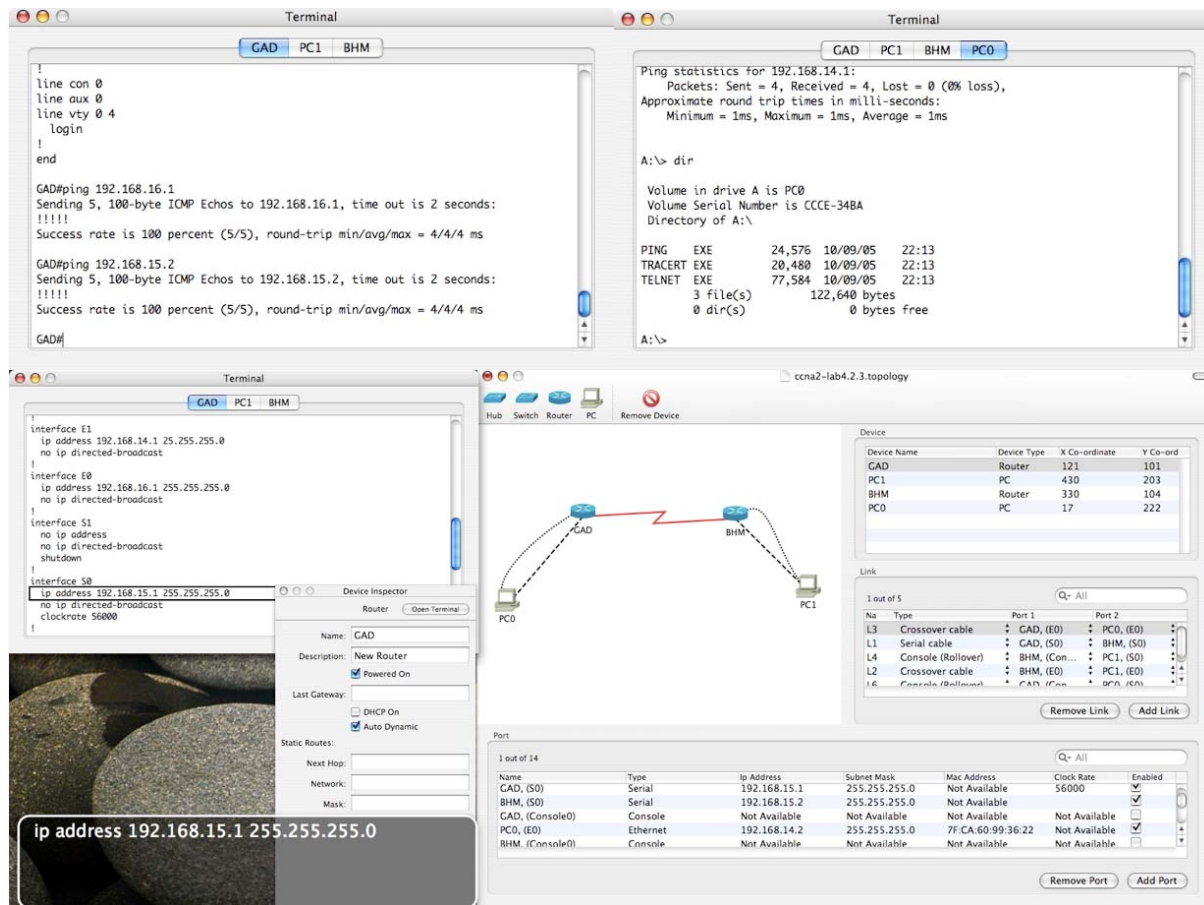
Terminal

GAD PC1 BHM

!
line con 0
line aux 0
line vty 0 4
login
!
end

GAD#ping 192.168.16.1
Sending 5, 100-byte ICMP Echos to 192.168.16.1, time out is 2 seconds:
!!!!!
Success rate is 100 percent (5/5), round-trip min/avg/max = 4/4/4 ms

GAD#ping 192.168.15.2
Sending 5, 100-byte ICMP Echos to 192.168.15.2, time out is 2 seconds:
!!!!!
Success rate is 100 percent (5/5), round-trip min/avg/max = 4/4/4 ms

GAD#

Terminal

GAD PC1 BHM PC0

Ping statistics for 192.168.14.1:
Packets: Sent = 4, Received = 4, Lost = 0 (0% loss),
Approximate round trip times in milli-seconds:
Minimum = 1ms, Maximum = 1ms, Average = 1ms

A:\> dir

Volume in drive A is PC0
Volume Serial Number is CCCE-34BA
Directory of A:\

PING EXE 24,576 10/09/05 22:13
TRACERT EXE 20,480 10/09/05 22:13
TELNET EXE 77,584 10/09/05 22:13
3 file(s) 122,640 bytes
0 dir(s) 0 bytes free

A:\>

Terminal

GAD PC1 BHM

!
interface E1
ip address 192.168.14.1 25.255.255.0
no ip directed-broadcast
!
interface E0
ip address 192.168.16.1 255.255.255.0
no ip directed-broadcast
!
interface S1
no ip address
no ip directed-broadcast
shutdown
!
interface S0
ip address 192.168.15.1 255.255.255.0
no ip directed-broadcast
clockrate 56000
!

Device Inspector
Router Open Terminal
Name: GAD
Description: New Router
Powered On
Last Gateway:
DHCP On
Auto Dynamic
Static Routes:
Next Hop:
Network:
Mask:

ip address 192.168.15.1 255.255.255.0

ccna2-lab4.2.3.topology

Hub Switch Router PC Remove Device

GAD BHM PC0 PC1

Device
| Device Name | Device Type | X Co-ordinate | Y Co-ord |
|---|---|---|---|
| GAD | Router | 121 | 101 |
| PC1 | PC | 430 | 203 |
| BHM | Router | 330 | 104 |
| PC0 | PC | 17 | 222 |

Link
1 out of 5 Q- All
| Na | Type | Port 1 | Port 2 |
|---|---|---|---|
| L3 | Crossover cable | GAD, (E0) | PC0, (E0) |
| L1 | Serial cable | GAD, (S0) | BHM, (S0) |
| L4 | Console (Rollover) | BHM, (Con... | PC1, (S0) |
| L2 | Crossover cable | BHM, (E0) | PC1, (E0) |
| L6 | Console (Rollover) | GAD, (Con | PC0, (S0) |

Remove Link Add Link

Port
1 out of 14 Q- All
| Name | Type | Ip Address | Subnet Mask | Mac Address | Clock Rate | Enabled |
|---|---|---|---|---|---|---|
| GAD, (S0) | Serial | 192.168.15.1 | 255.255.255.0 | Not Available | 56000 | ✓ |
| BHM, (S0) | Serial | 192.168.15.2 | 255.255.255.0 | Not Available | | ✓ |
| GAD, (Console0) | Console | Not Available | Not Available | Not Available | Not Available | |
| PC0, (E0) | Ethernet | 192.168.14.2 | 255.255.255.0 | 7F:CA:60:99:36:22 | Not Available | ✓ |
| BHM, (Console0) | Console | Not Available | Not Available | Not Available | Not Available | |

Remove Port Add Port